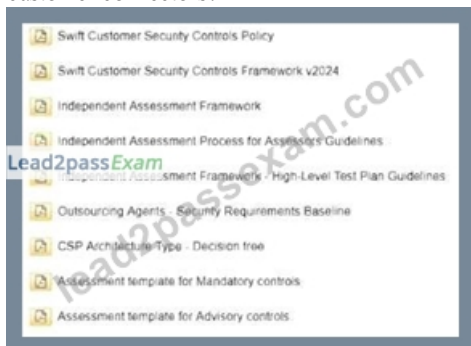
Swift Customer Security Controls Policy

Swift Customer Security Controls Framework v2024

Independent Assessment Framework

Independent Assessment Process for Assessors Guidelines

Lead2passExam

Independent Assessment Framework - High-Level Test Plan Guidelines

Outsourcing Agents - Security Requirements Baseline

CSP Architecture Type - Decision tree

Assessment template for Mandatory controls

Assessment template for Advisory controls

lead2passexam.com